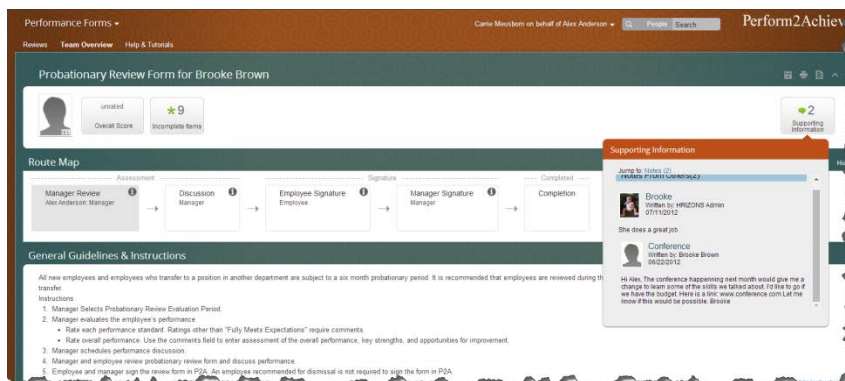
Performance Forms ▾

Reviews Team Overview Help & Tutorials

Carrie Meusbom on behalf of Alex Anderson ▾ People Search

Perform2Achiev

Probationary Review Form for Brooke Brown

unrated
Overall Score

9
Incomplete Items

2
Supporting Information

Route Map

Assessment

Signature

Completed

Manager Review
Alex Anderson: Manager

Discussion
Manager

Employee Signature
Employee

Manager Signature
Manager

Completion

Supporting Information

Jump to: Notes (2)

Notes From Others (2)

Brooke
Written by: HRIZONS Admin
07/11/2012

She does a great job

Conference
Written by: Brooke Brown
06/22/2012

Hi Alex, The conference happenning next month would give me a change to learn some of the skills we talked about. I'd like to go if we have the budget. Here is a link: www.conference.com Let me know if this would be possible. Brooke

General Guidelines & Instructions

All new employees and employees who transfer to a position in another department are subject to a six month probationary period. It is recommended that employees are reviewed during th transfer.

Instructions

1. Manager Selects Probationary Review Evaluation Period.
2. Manager evaluates the employee's performance.
• Rate each performance standard. Ratings other than "Fully Meets Expectations" require comments.
• Rate overall performance. Use the comments field to enter assessment of the overall performance, key strengths, and opportunities for improvement.
3. Manager schedules performance discussion.
4. Manager and employee review probationary review form and discuss performance.
5. Employee and manager sign the review form in P2A. An employee recommended for dismissal is not required to sign the form in P2A.